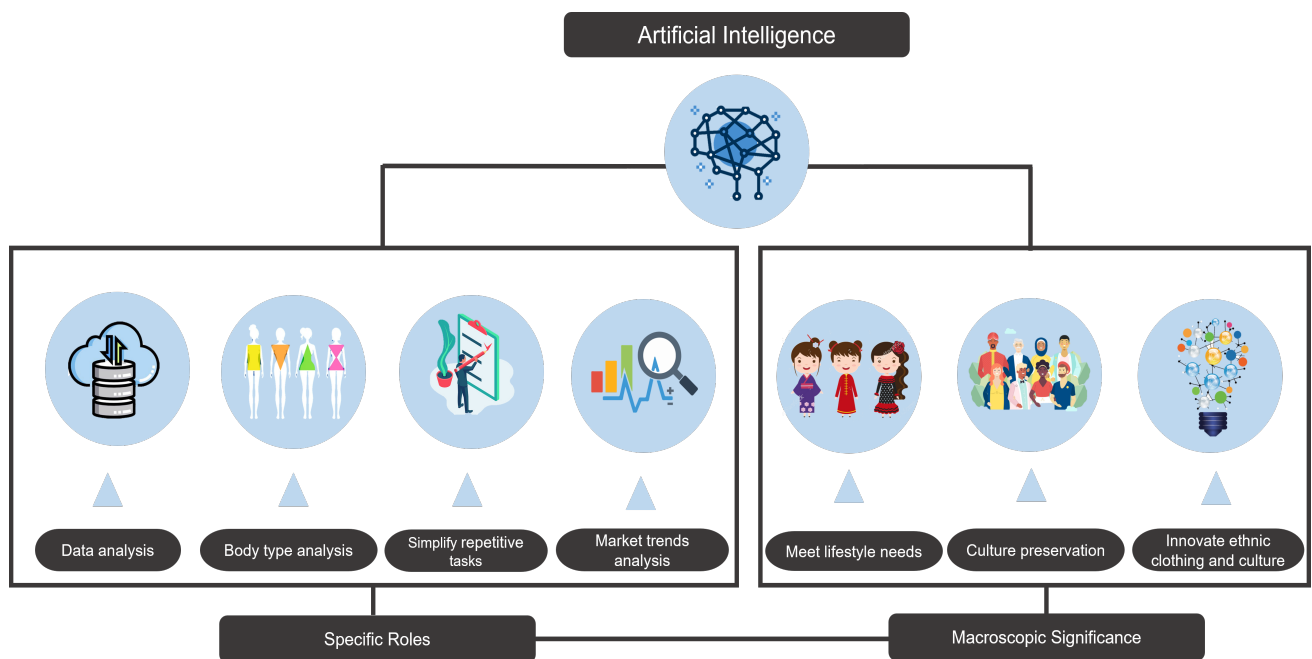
Artificial Intelligence

Data analysis

Body type analysis

Simplify repetitive tasks

Market trends analysis

Meet lifestyle needs

Culture preservation

Innovate ethnic clothing and culture

Specific Roles

Macroscopic Significance